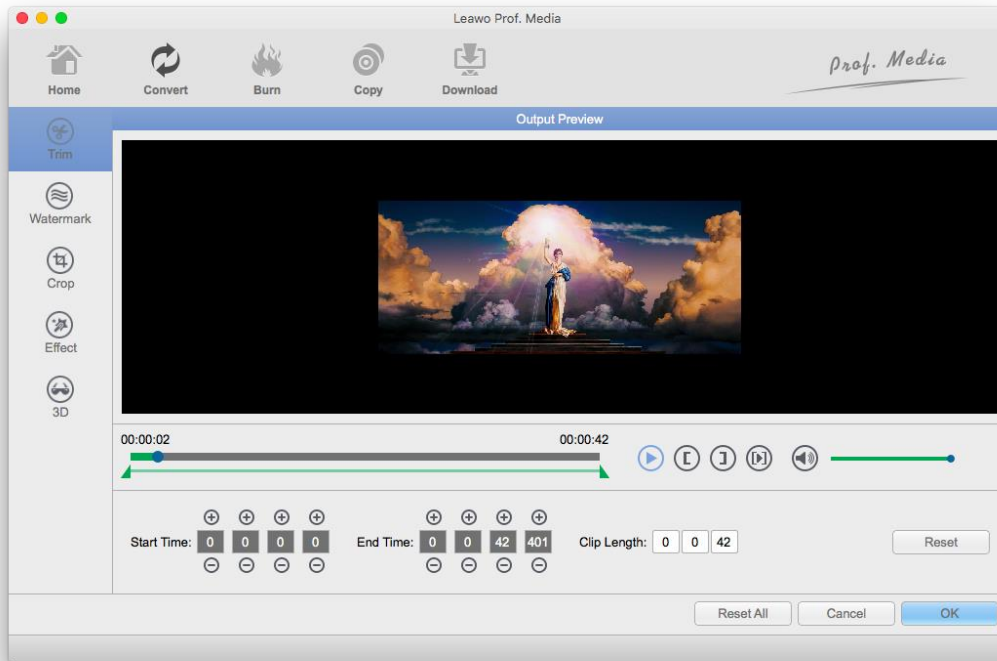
Leawo Prof. Media

Home
Convert
Burn
Copy
Download

Prof. Media

Output Preview

Trim
Watermark
Crop
Effect
3D

00:00:02
00:00:42

Start Time: 0 0 0 0
End Time: 0 0 42 401
Clip Length: 0 0 42
Reset

Reset All
Cancel
OK